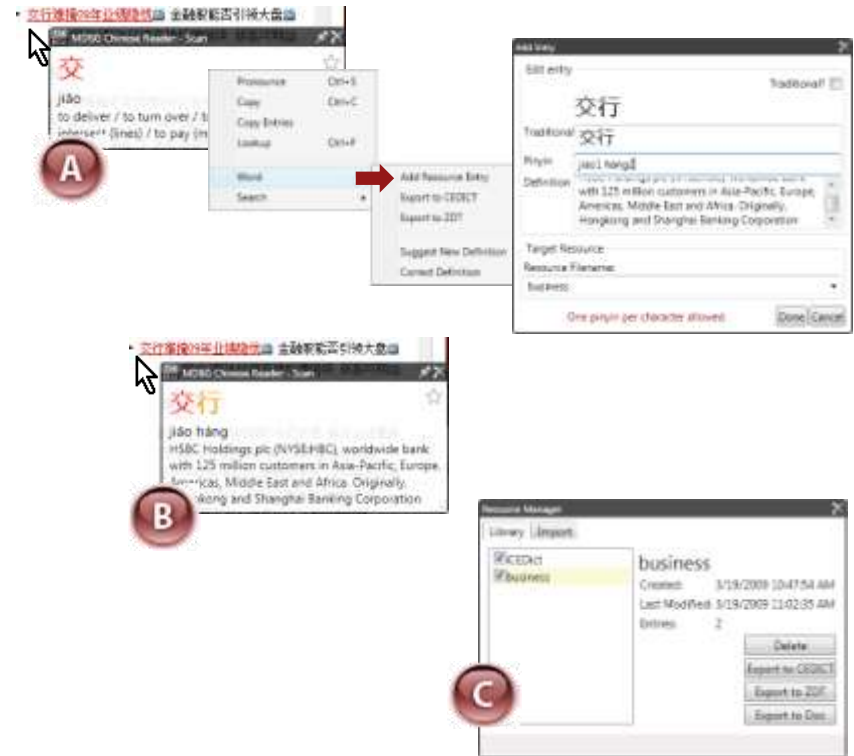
交行獲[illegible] 金融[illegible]

MDBG Chinese Reader - Scan

交

jiāo

to deliver / to turn over / t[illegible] intersect (lines) / to pay (m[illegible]

A

Pronounce Ctrl+S

Copy Ctrl+C

Copy Entries

Lookup Ctrl+F

Word

Search

Add Resource Entry

Export to CEDICT

Export to ZDT

Suggest New Definition

Correct Definition

Add Entry

Edit entry

Traditional?

交行

Traditional 交行

Pinyin jiao1 hang2

Definition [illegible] with 125 million customers in Asia-Pacific, Europe, Americas, Middle East and Africa. Originally, Hongkong and Shanghai Banking Corporation

Target Resource

Resource Filename:

business

One pinyin per character allowed

Done Cancel

交行獲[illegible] 金融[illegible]

MDBG Chinese Reader - Scan

交行

jiāo háng

HSBC Holdings plc (NYSE:HBC), worldwide bank with 125 million customers in Asia-Pacific, Europe, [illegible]ricas, Middle East and Africa. Originally, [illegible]kong and Shanghai Banking Corporation

B

Resource Manager

Library Import

CEDICT

business

business

Created: 3/19/2009 10:47:54 AM

Last Modified: 3/19/2009 11:02:35 AM

Entries: 2

Delete

Export to CEDICT

Export to ZDT

Export to Doc

C